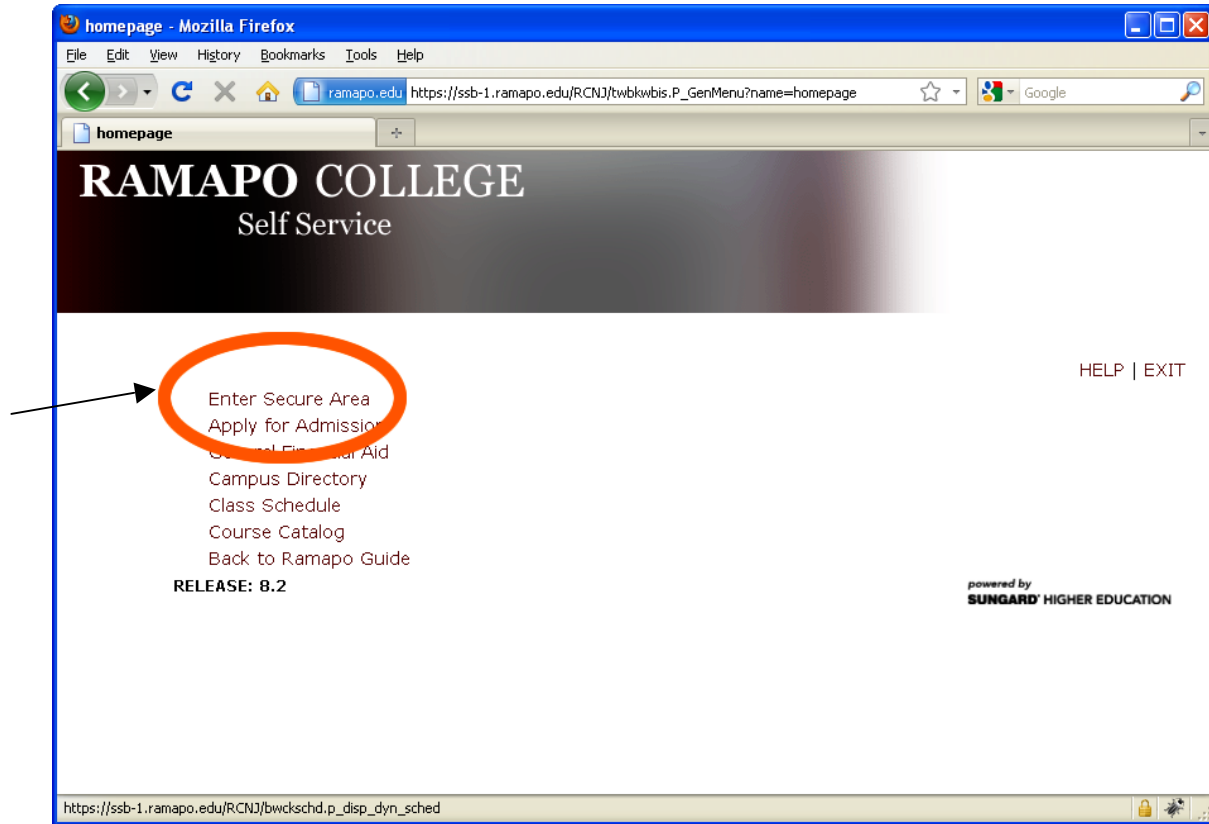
homepage - Mozilla Firefox

File Edit View History Bookmarks Tools Help

ramapo.edu https://ssb-1.ramapo.edu/RCNJ/twbkwbis.P_GenMenu?name=homepage

Google

homepage

RAMAPO COLLEGE
Self Service

HELP | EXIT

Enter Secure Area
Apply for Admission
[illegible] Aid
Campus Directory
Class Schedule
Course Catalog
Back to Ramapo Guide

RELEASE: 8.2

powered by
SUNGARD' HIGHER EDUCATION

https://ssb-1.ramapo.edu/RCNJ/bwckschd.p_disp_dyn_sched